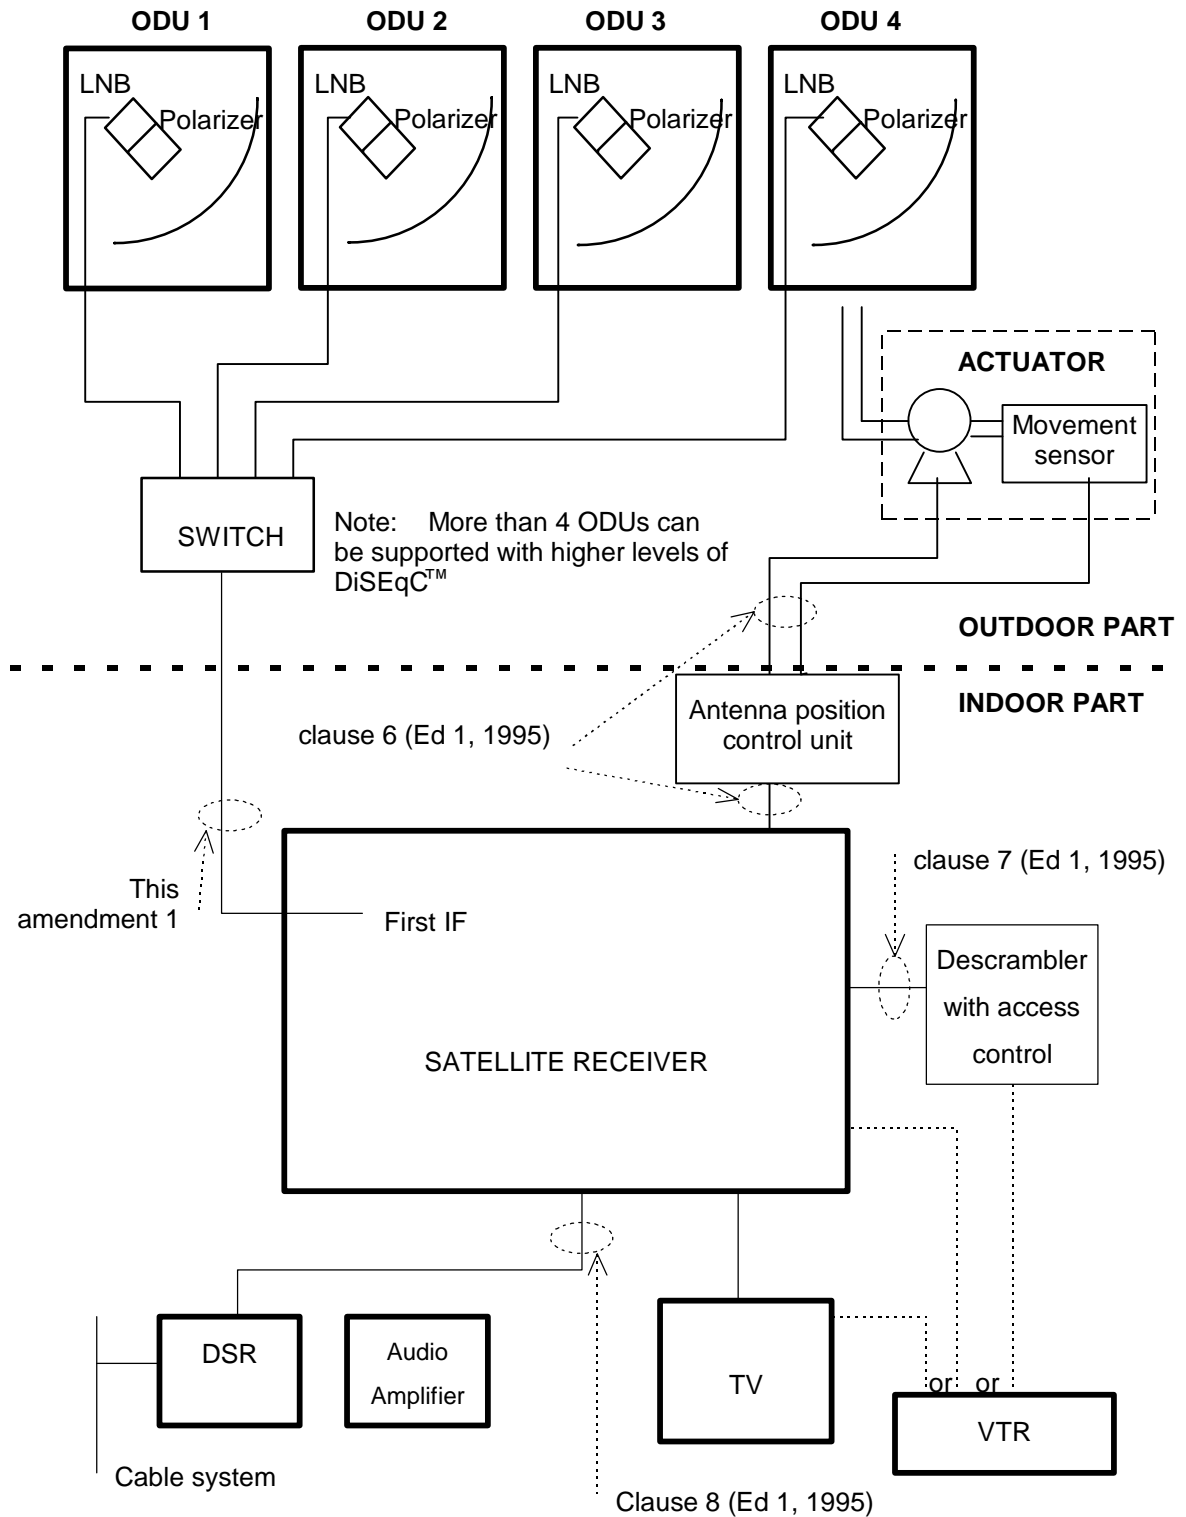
ODU 1

LNB

Polarizer

ODU 2

LNB

Polarizer

ODU 3

LNB

Polarizer

ODU 4

LNB

Polarizer

ACTUATOR

Movement sensor

SWITCH

Note: More than 4 ODUs can be supported with higher levels of DiSEqC™

OUTDOOR PART

INDOOR PART

Antenna position control unit

clause 6 (Ed 1, 1995)

This amendment 1

First IF

clause 7 (Ed 1, 1995)

Descrambler with access control

SATELLITE RECEIVER

DSR

Audio Amplifier

TV

or

or

VTR

Cable system

Clause 8 (Ed 1, 1995)